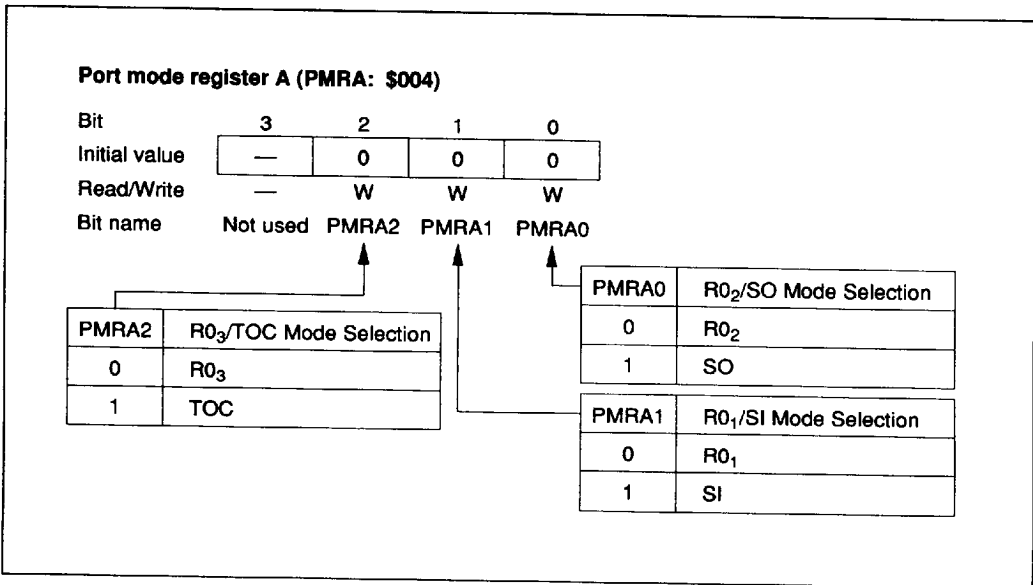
Port mode register A (PMRA: $004)

| Bit | 3 | 2 | 1 | 0 |
|---|---|---|---|---|
| Initial value | — | 0 | 0 | 0 |
| Read/Write | — | W | W | W |
| Bit name | Not used | PMRA2 | PMRA1 | PMRA0 |

| PMRA0 | R0$_2$/SO Mode Selection |
|---|---|
| 0 | R0$_2$ |
| 1 | SO |

| PMRA2 | R0$_3$/TOC Mode Selection |
|---|---|
| 0 | R0$_3$ |
| 1 | TOC |

| PMRA1 | R0$_1$/SI Mode Selection |
|---|---|
| 0 | R0$_1$ |
| 1 | SI |